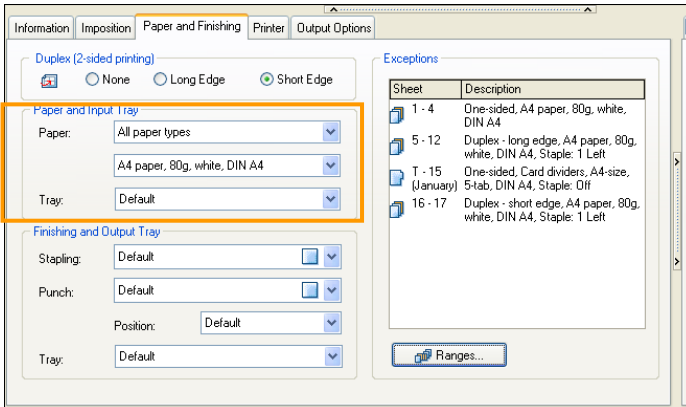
Information | Imposition | Paper and Finishing | Printer | Output Options

Duplex (2-sided printing)
None
Long Edge
Short Edge

Paper and Input Tray
Paper: All paper types
A4 paper, 80g, white, DIN A4
Tray: Default

Finishing and Output Tray
Stapling: Default
Punch: Default
Position: Default
Tray: Default

Exceptions

| Sheet | Description |
|---|---|
| 1 - 4 | One-sided, A4 paper, 80g, white, DIN A4 |
| 5 - 12 | Duplex - long edge, A4 paper, 80g, white, DIN A4, Staple: 1 Left |
| T - 15 (January) | One-sided, Card dividers, A4-size, 5-tab, DIN A4, Staple: Off |
| 16 - 17 | Duplex - short edge, A4 paper, 80g, white, DIN A4, Staple: 1 Left |

Ranges...